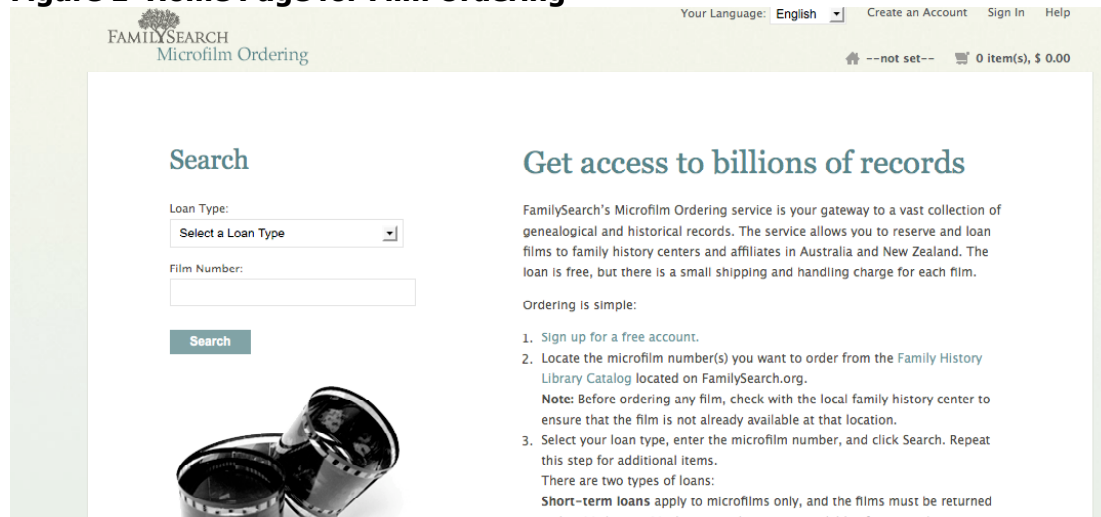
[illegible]

FAMILYSEARCH
Microfilm Ordering

Your Language: English Create an Account Sign In Help

--not set-- 0 item(s), $ 0.00

Search

Loan Type:

Select a Loan Type

Film Number:

Search

Get access to billions of records

FamilySearch's Microfilm Ordering service is your gateway to a vast collection of genealogical and historical records. The service allows you to reserve and loan films to family history centers and affiliates in Australia and New Zealand. The loan is free, but there is a small shipping and handling charge for each film.

Ordering is simple:

1. Sign up for a free account.
2. Locate the microfilm number(s) you want to order from the Family History Library Catalog located on FamilySearch.org.
**Note:** Before ordering any film, check with the local family history center to ensure that the film is not already available at that location.
3. Select your loan type, enter the microfilm number, and click Search. Repeat this step for additional items.
There are two types of loans:
**Short-term loans** apply to microfilms only, and the films must be returned